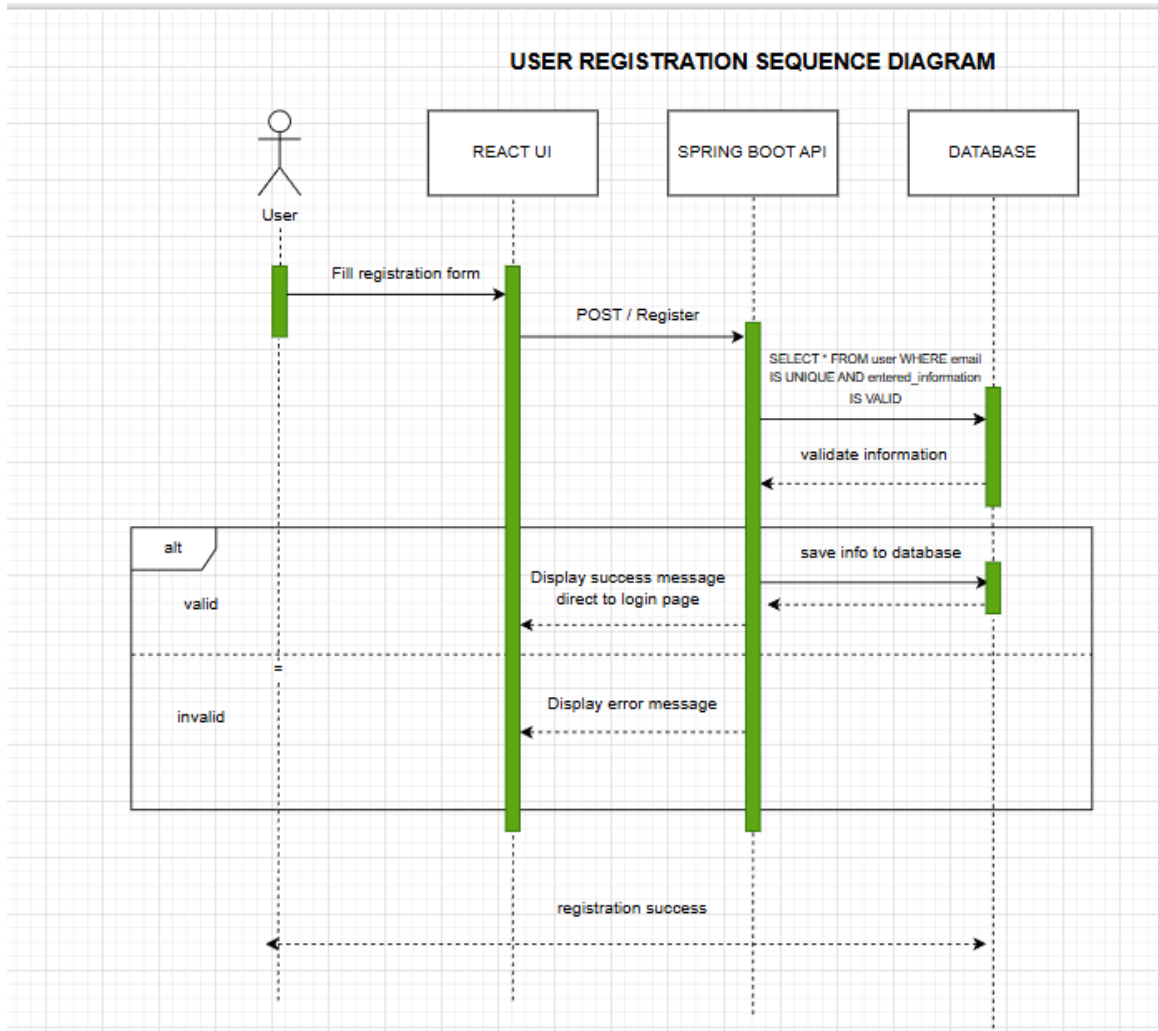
USER REGISTRATION SEQUENCE DIAGRAM

User

REACT UI

SPRING BOOT API

DATABASE

Fill registration form

POST / Register

SELECT * FROM user WHERE email IS UNIQUE AND entered_information IS VALID

validate information

alt

save info to database

valid

Display success message direct to login page

=

invalid

Display error message

registration success